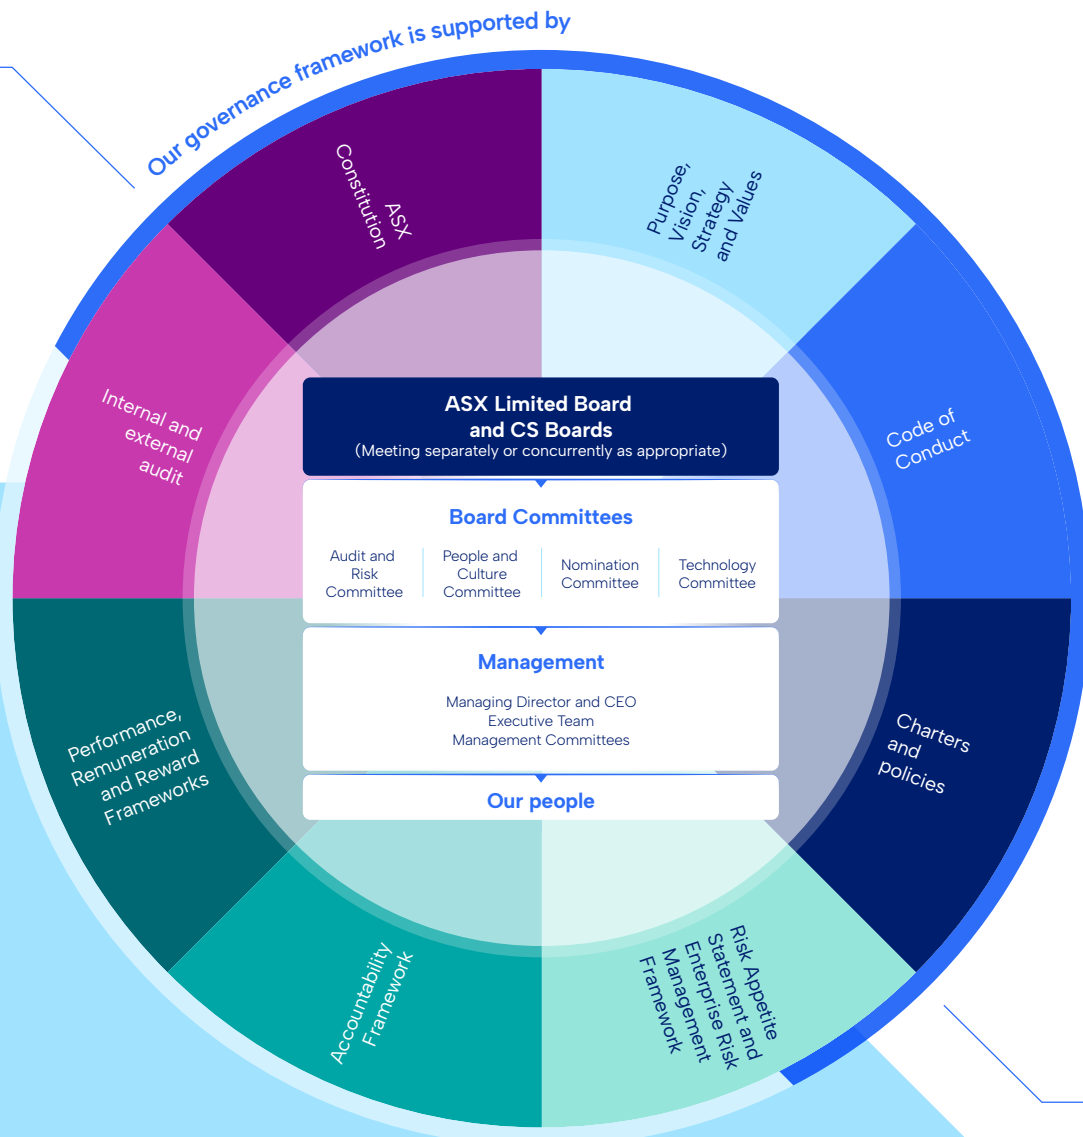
Our governance framework is supported by

ASX Constitution

Purpose, Vision, Strategy and Values

Code of Conduct

Charters and policies

Risk Appetite Statement and Enterprise Risk Management Framework

Accountability Framework

Performance, Remuneration and Reward Frameworks

Internal and external audit

ASX Limited Board and CS Boards
(Meeting separately or concurrently as appropriate)

Board Committees

| Audit and Risk Committee | People and Culture Committee | Nomination Committee | Technology Committee |
|---|---|---|---|

Management

Managing Director and CEO
Executive Team
Management Committees

Our people